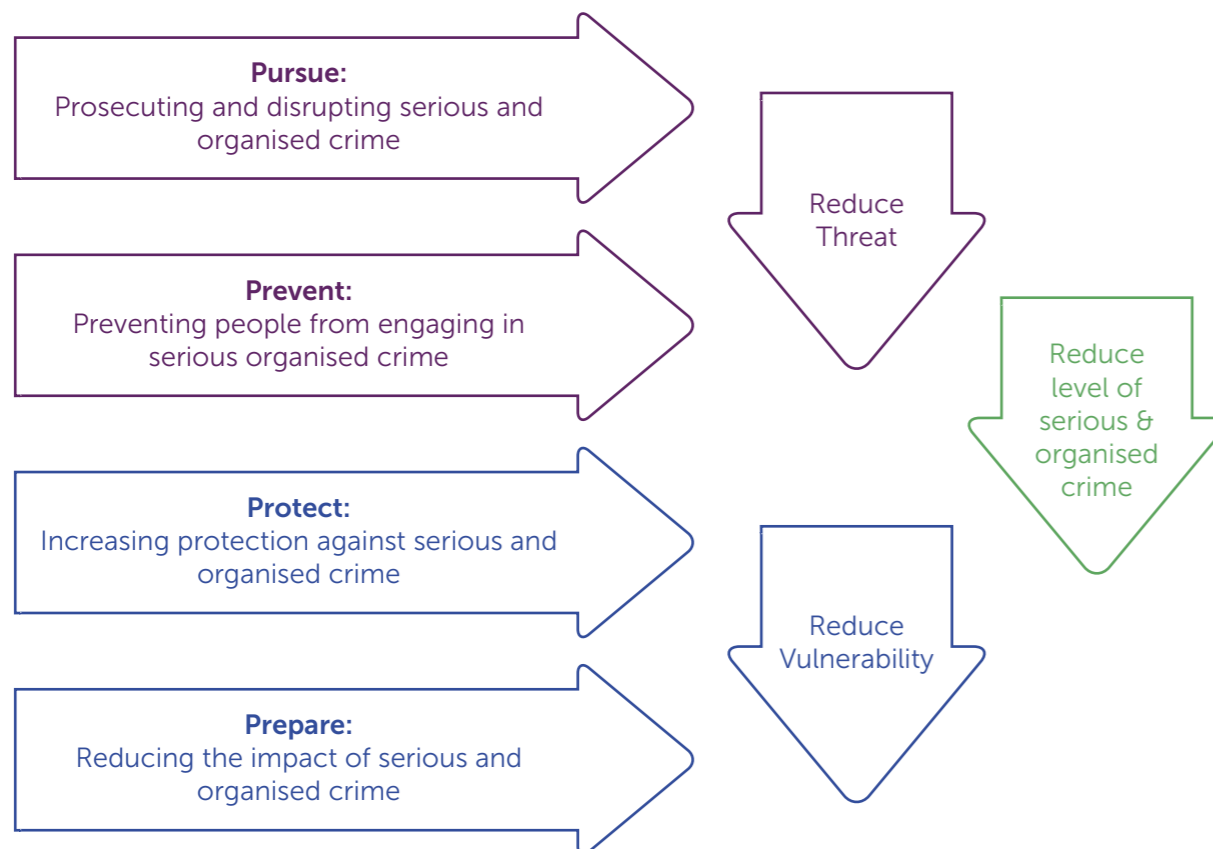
Pursue:
Prosecuting and disrupting serious and organised crime

Prevent:
Preventing people from engaging in serious organised crime

Protect:
Increasing protection against serious and organised crime

Prepare:
Reducing the impact of serious and organised crime

Reduce Threat

Reduce Vulnerability

Reduce level of serious & organised crime